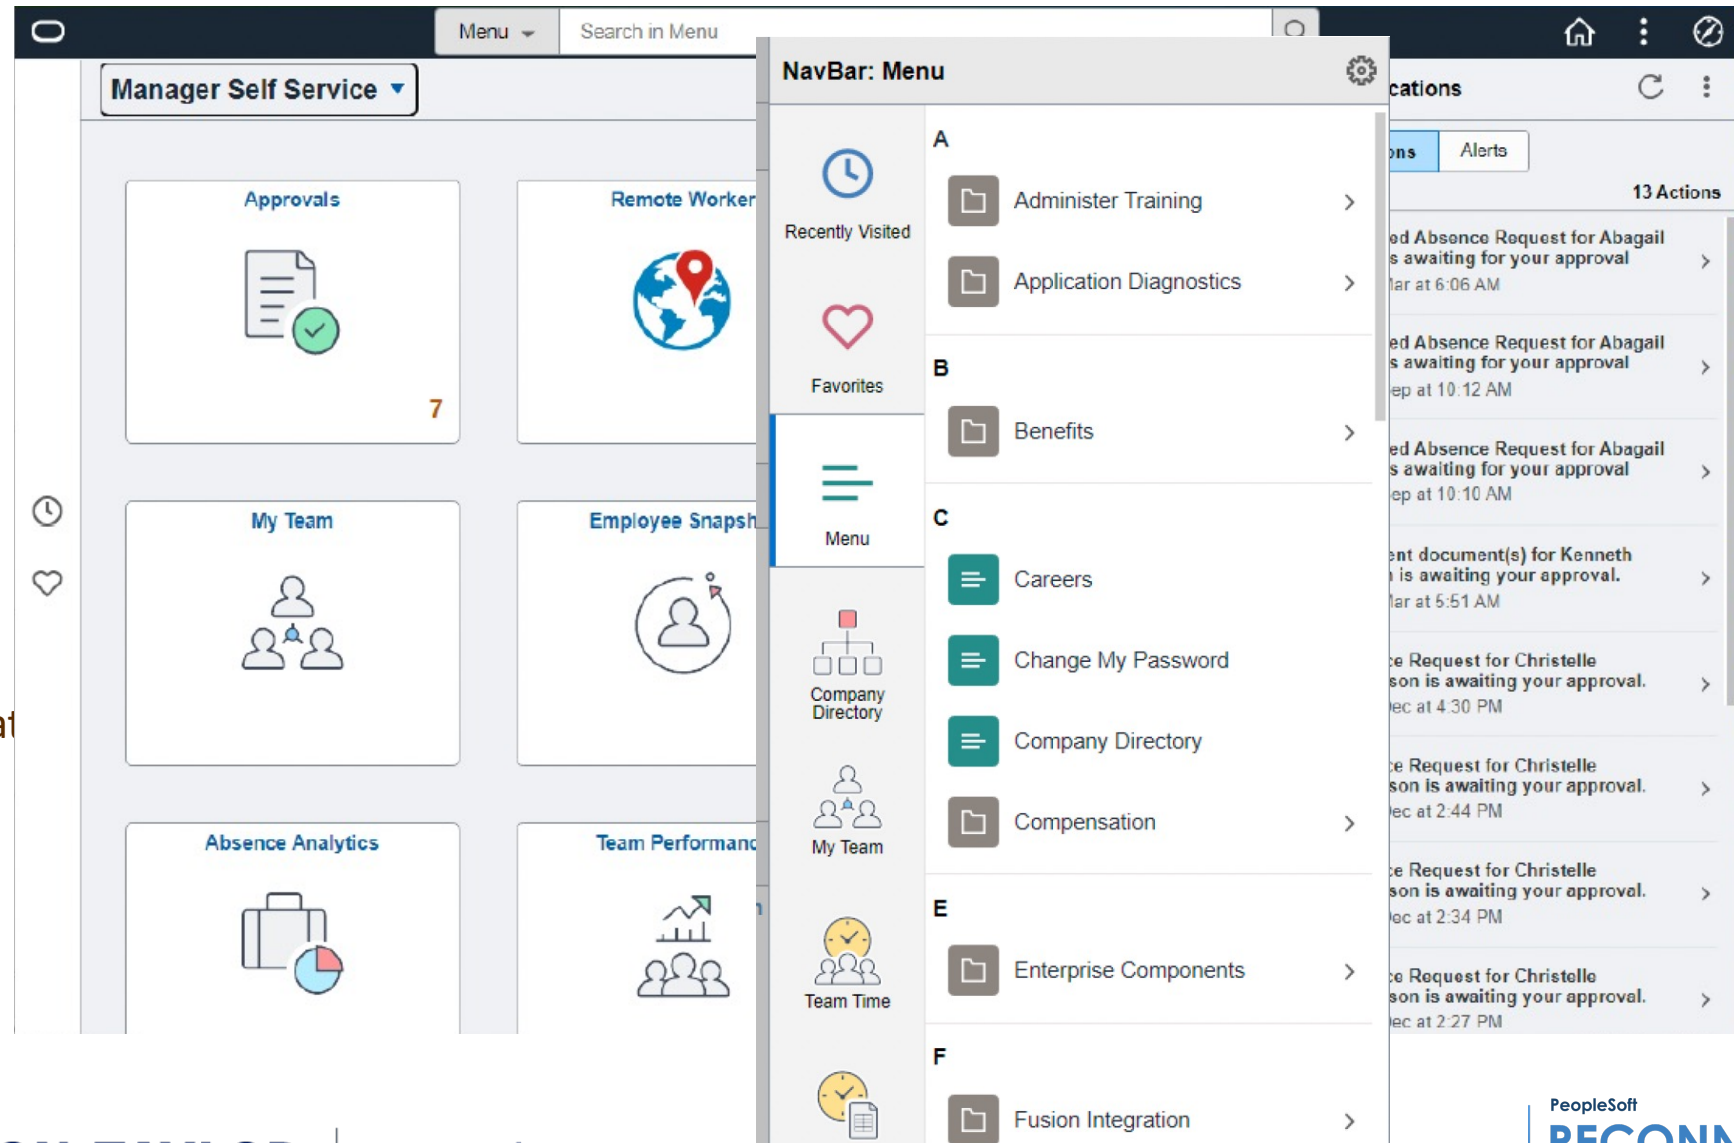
Menu

Search in Menu

Manager Self Service

Approvals

7

Remote Worker

My Team

Employee Snapsh

Absence Analytics

Team Performanc

NavBar: Menu

Recently Visited

Favorites

Menu

Company Directory

My Team

Team Time

A

Administer Training

Application Diagnostics

B

Benefits

C

Careers

Change My Password

Company Directory

Compensation

E

Enterprise Components

F

Fusion Integration

cations

ons

Alerts

13 Actions

ed Absence Request for Abagail
s awaiting for your approval
lar at 6:06 AM

ed Absence Request for Abagail
s awaiting for your approval
ep at 10:12 AM

ed Absence Request for Abagail
s awaiting for your approval
ep at 10:10 AM

ent document(s) for Kenneth
is awaiting your approval.
lar at 5:51 AM

ce Request for Christelle
son is awaiting your approval.
ec at 4:30 PM

ce Request for Christelle
son is awaiting your approval.
ec at 2:44 PM

ce Request for Christelle
son is awaiting your approval.
ec at 2:34 PM

ce Request for Christelle
son is awaiting your approval.
ec at 2:27 PM

PeopleSoft
RECONN